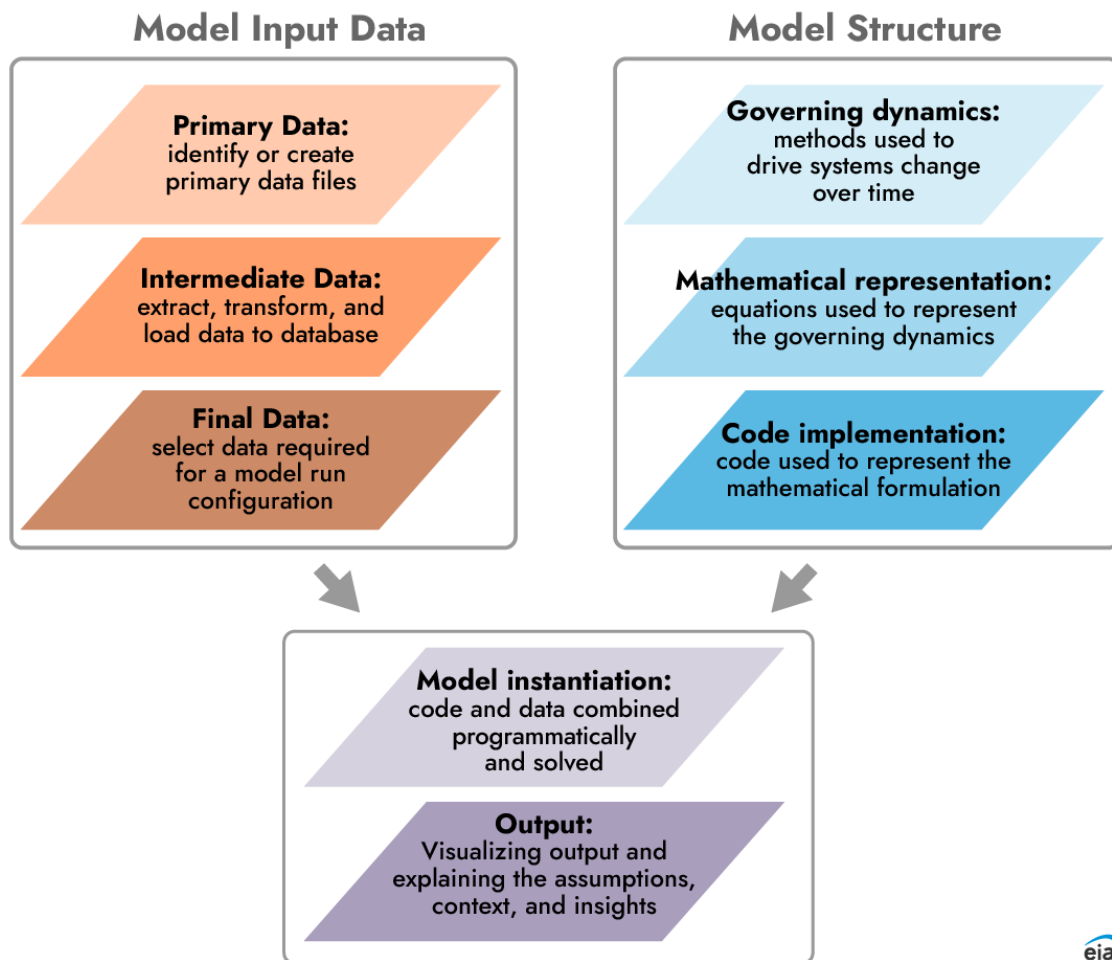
Model Input Data

Primary Data:
identify or create primary data files

Intermediate Data:
extract, transform, and load data to database

Final Data:
select data required for a model run configuration

Model Structure

Governing dynamics:
methods used to drive systems change over time

Mathematical representation:
equations used to represent the governing dynamics

Code implementation:
code used to represent the mathematical formulation

Model instantiation:
code and data combined programmatically and solved

Output:
Visualizing output and explaining the assumptions, context, and insights

eia